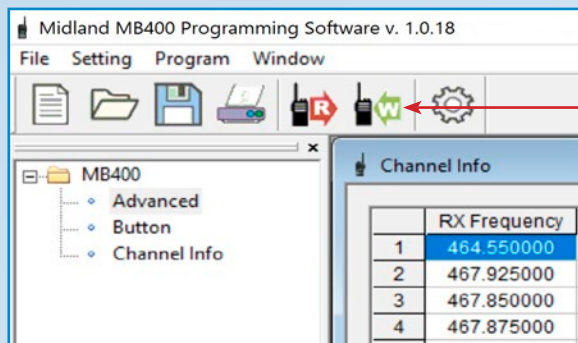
Midland MB400 Programming Software v. 1.0.18

File Setting Program Window

R W

MB400
Advanced
Button
Channel Info

Channel Info

| | RX Frequency |
|---|---|
| 1 | 464.550000 |
| 2 | 467.925000 |
| 3 | 467.850000 |
| 4 | 467.875000 |